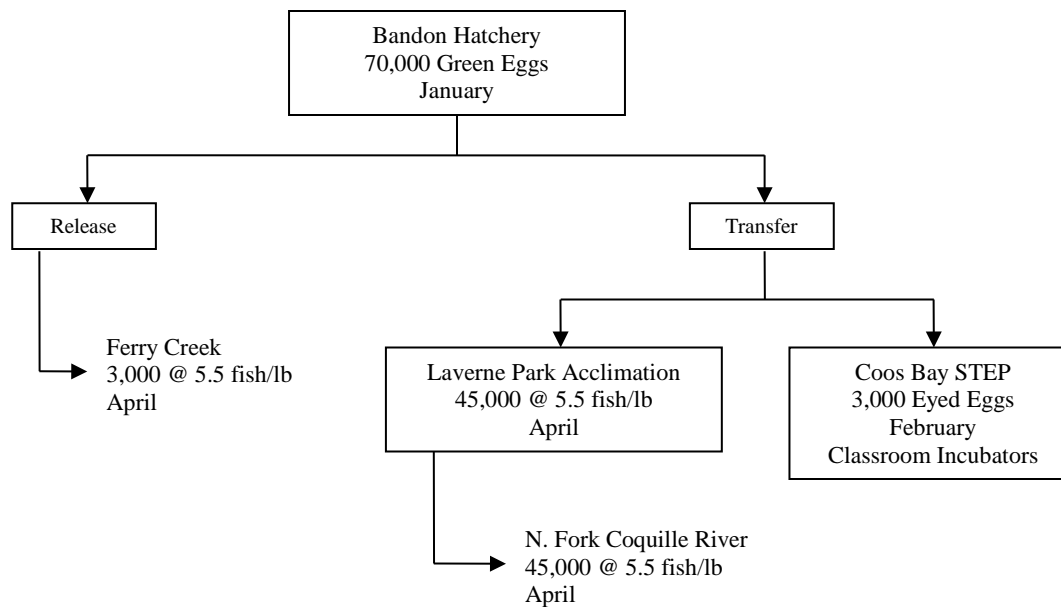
Bandon Hatchery
70,000 Green Eggs
January

Release

Transfer

Ferry Creek
3,000 @ 5.5 fish/lb
April

Laverne Park Acclimation
45,000 @ 5.5 fish/lb
April

Coos Bay STEP
3,000 Eyed Eggs
February
Classroom Incubators

N. Fork Coquille River
45,000 @ 5.5 fish/lb
April